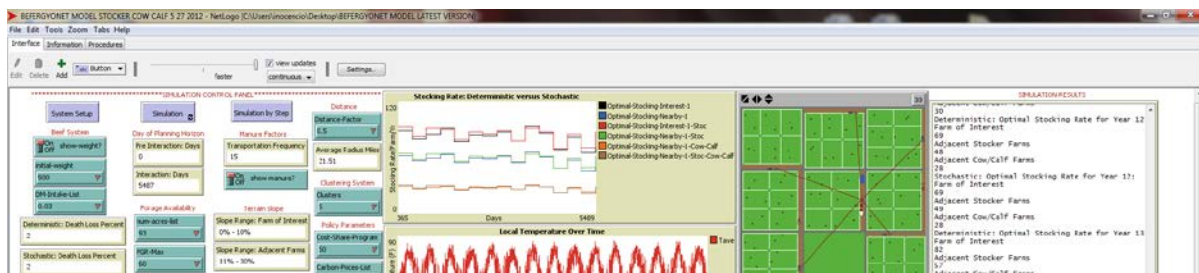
BEFERGYONET MODEL STOCKER COW CALF 5 27 2012 - NetLogo {C:\Users\inocencio\Desktop\BEFERGYONET MODEL LATEST VERSION}

File Edit Tools Zoom Tabs Help

Interface Information Procedures

Edit Delete Add Button

faster

view updates

continuous

Settings...

SIMULATION CONTROL PANEL

System Setup

Simulation

Simulation by Step

Distance

Distance-Factor

1.5

Beef System

Day of Planning Horizon

Manure Factors

On Off show-weight?

Pre Interaction: Days

0

Transportation Frequency

15

Average Radius Miles

21.51

initial-weight

500

Interaction: Days

5487

On Off show-manure?

Clustering System

Clusters

DM-Intake-List

0.03

Forage Availability

Terrain slope

num-acres-list

Slope Range: Farm of Interest

0% - 10%

Policy Parameters

Deterministic: Death Loss Percent

2

FGR-Max

Slope Range: Adjacent Farms

11% - 30%

Cost-Share-Program

Stochastic: Death Loss Percent

2

Carbon-Prices-List

Stocking Rate: Deterministic versus Stochastic

120

Stocking Rate(hd/ft)

0

365

Days

5489

Optimal-Stocking-Interest-1

Optimal-Stocking-Nearby-1

Optimal-Stocking-Interest-1-Stoc

Optimal-Stocking-Nearby-1-Stoc

Optimal-Stocking-Nearby-1-Cow-Calf

Optimal-Stocking-Nearby-1-Stoc-Cow-Calf

Local Temperature Over Time

90

Tave

30

SIMULATION RESULTS

Adjacent Cow/Calf Farms

30

Deterministic: Optimal Stocking Rate for Year 12
Farm of Interest

69

Adjacent Stocker Farms

49

Adjacent Cow/Calf Farms

28

Stochastic: Optimal Stocking Rate for Year 12:
Farm of Interest

69

Adjacent Stocker Farms

49

Adjacent Cow/Calf Farms

28

Deterministic: Optimal Stocking Rate for Year 13
Farm of Interest

69

Adjacent Stocker Farms

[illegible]